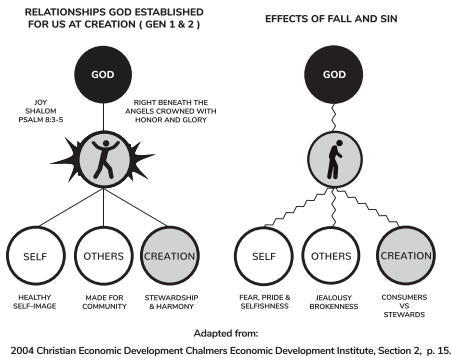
RELATIONSHIPS GOD ESTABLISHED FOR US AT CREATION ( GEN 1 & 2 )

GOD

JOY
SHALOM
PSALM 8:3-5

RIGHT BENEATH THE ANGELS CROWNED WITH HONOR AND GLORY

SELF

OTHERS

CREATION

HEALTHY SELF-IMAGE

MADE FOR COMMUNITY

STEWARDSHIP & HARMONY

EFFECTS OF FALL AND SIN

GOD

SELF

OTHERS

CREATION

FEAR, PRIDE & SELFISHNESS

JEALOUSY BROKENNESS

CONSUMERS VS STEWARDS

Adapted from:

2004 Christian Economic Development Chalmers Economic Development Institute, Section 2, p. 15.